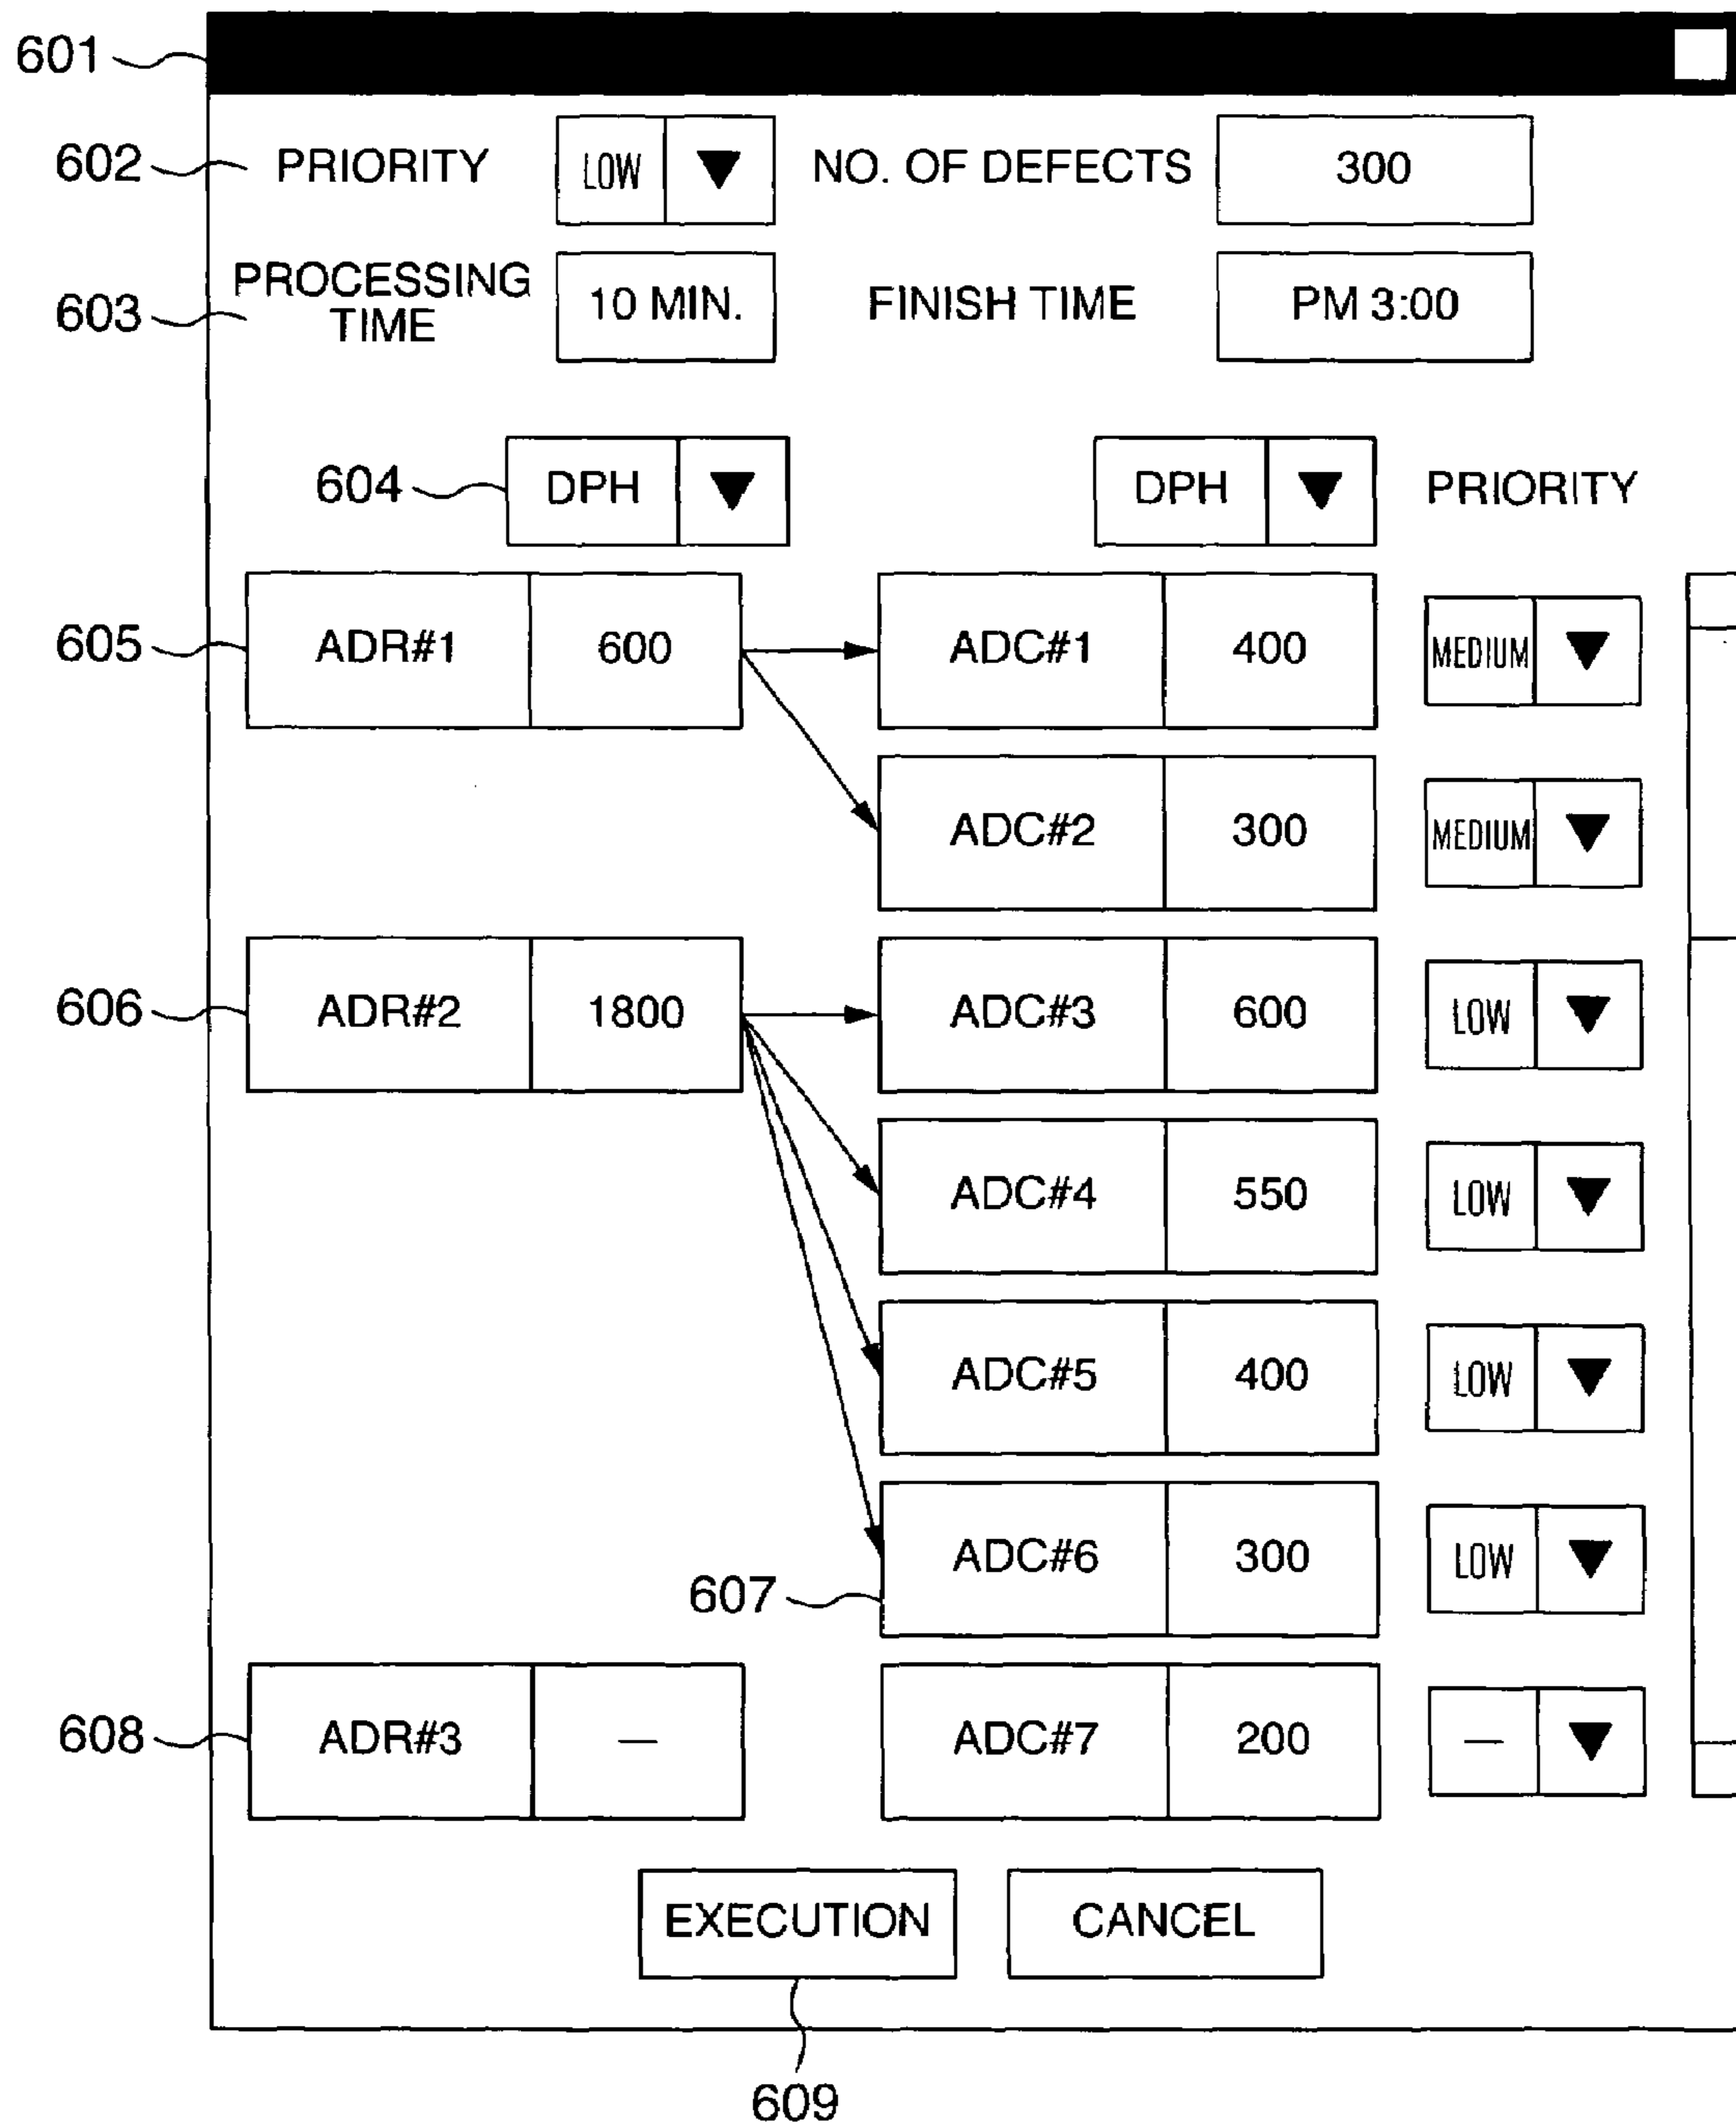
601

602 PRIORITY LOW ▼ NO. OF DEFECTS 300

603 PROCESSING TIME 10 MIN. FINISH TIME PM 3:00

604 DPH ▼ DPH ▼ PRIORITY

605 ADR#1 600 ADC#1 400 MEDIUM ▼

ADC#2 300 MEDIUM ▼

606 ADR#2 1800 ADC#3 600 LOW ▼

ADC#4 550 LOW ▼

ADC#5 400 LOW ▼

ADC#6 300 LOW ▼

607

608 ADR#3 — ADC#7 200 — ▼

EXECUTION CANCEL

609